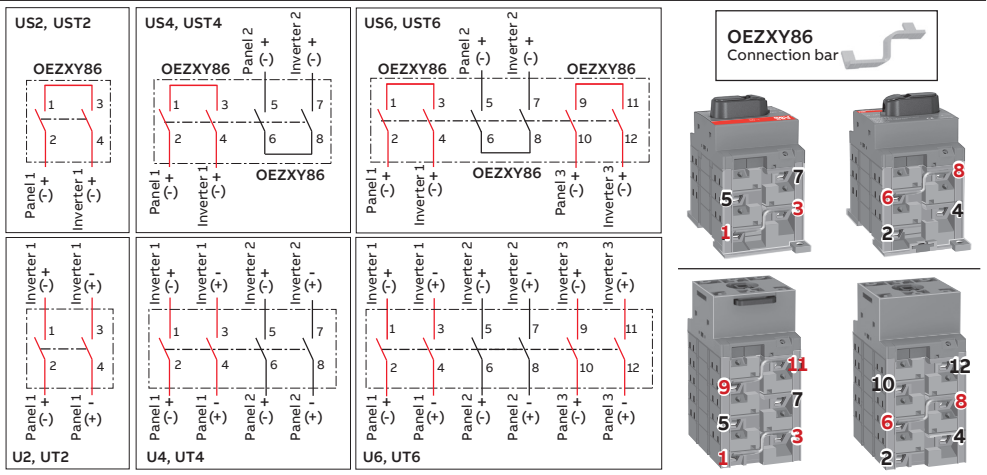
US2, UST2

OEZXY86

1 3
2 4

Panel 1 + (-)
Inverter 1 + (-)

US4, UST4

Panel 2 + (-)
Inverter 2 + (-)

OEZXY86

1 3 5 7
2 4 6 8

OEZXY86

Panel 1 + (-)
Inverter 1 + (-)

US6, UST6

Panel 2 + (-)
Inverter 2 + (-)

OEZXY86 OEZXY86

1 3 5 7 9 11
2 4 6 8 10 12

OEZXY86

Panel 1 + (-)
Inverter 1 + (-)
Panel 3 + (-)
Inverter 3 + (-)

OEZXY86
Connection bar

5 7 3 1
6 8 4 2

Inverter 1 + (-)
Inverter 1 - (+)

1 3
2 4

Panel 1 + (-)
Panel 1 - (+)

U2, UT2

Inverter 1 + (-)
Inverter 1 - (+)
Inverter 2 + (-)
Inverter 2 - (+)

1 3 5 7
2 4 6 8

Panel 1 + (-)
Panel 1 - (+)
Panel 2 + (-)
Panel 2 - (+)

U4, UT4

Inverter 1 + (-)
Inverter 1 - (+)
Inverter 2 + (-)
Inverter 2 - (+)
Inverter 3 + (-)
Inverter 3 - (+)

1 3 5 7 9 11
2 4 6 8 10 12

Panel 1 + (-)
Panel 1 - (+)
Panel 2 + (-)
Panel 2 - (+)
Panel 3 + (-)
Panel 3 - (+)

U6, UT6

11 9 7 5 3 1
10 12 8 6 4 2